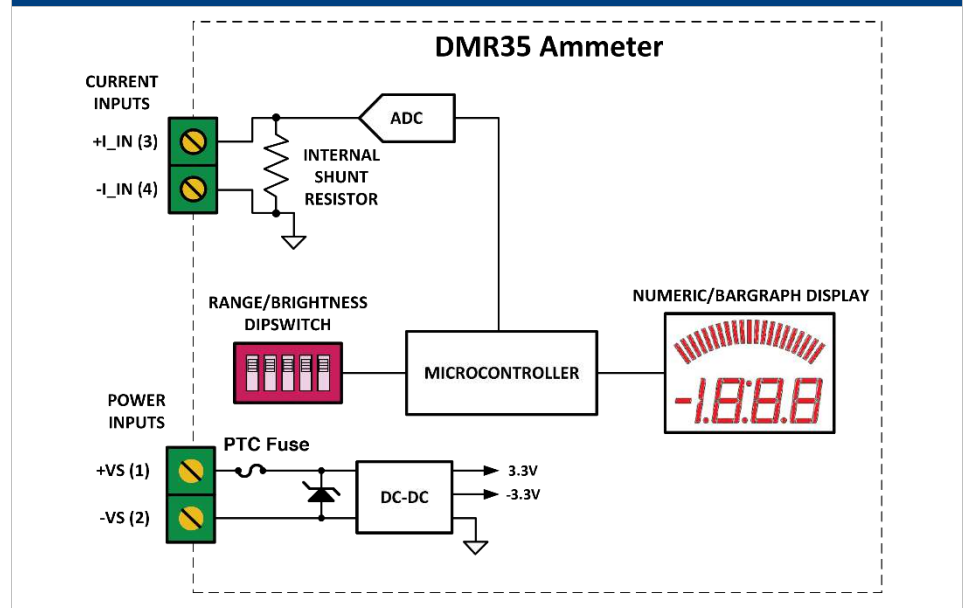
DMR35 Ammeter

CURRENT INPUTS

+I_IN (3)

-I_IN (4)

ADC

INTERNAL SHUNT RESISTOR

RANGE/BRIGHTNESS DIPSWITCH

MICROCONTROLLER

NUMERIC/BARGRAPH DISPLAY

-1.8.8.8

POWER INPUTS

PTC Fuse

+VS (1)

-VS (2)

DC-DC

3.3V

-3.3V